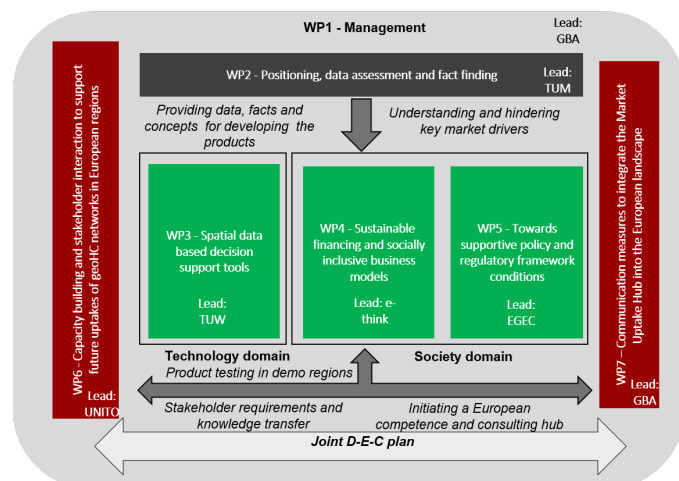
WP1 - Management

Lead: GBA

WP2 - Positioning, data assessment and fact finding

Lead: TUM

Providing data, facts and concepts for developing the products

Understanding and hindering key market drivers

WP6 - Capacity building and stakeholder interaction to support future uptakes of geoHC networks in European regions

Lead: UNITO

WP3 - Spatial data based decision support tools

Lead: TUW

WP4 - Sustainable financing and socially inclusive business models

Lead: e-think

WP5 - Towards supportive policy and regulatory framework conditions

Lead: EGEC

WP7 – Communication measures to integrate the Market Uptake Hub into the European landscape

Lead: GBA

Technology domain

Society domain

Product testing in demo regions

Stakeholder requirements and knowledge transfer

Initiating a European competence and consulting hub

Joint D-E-C plan